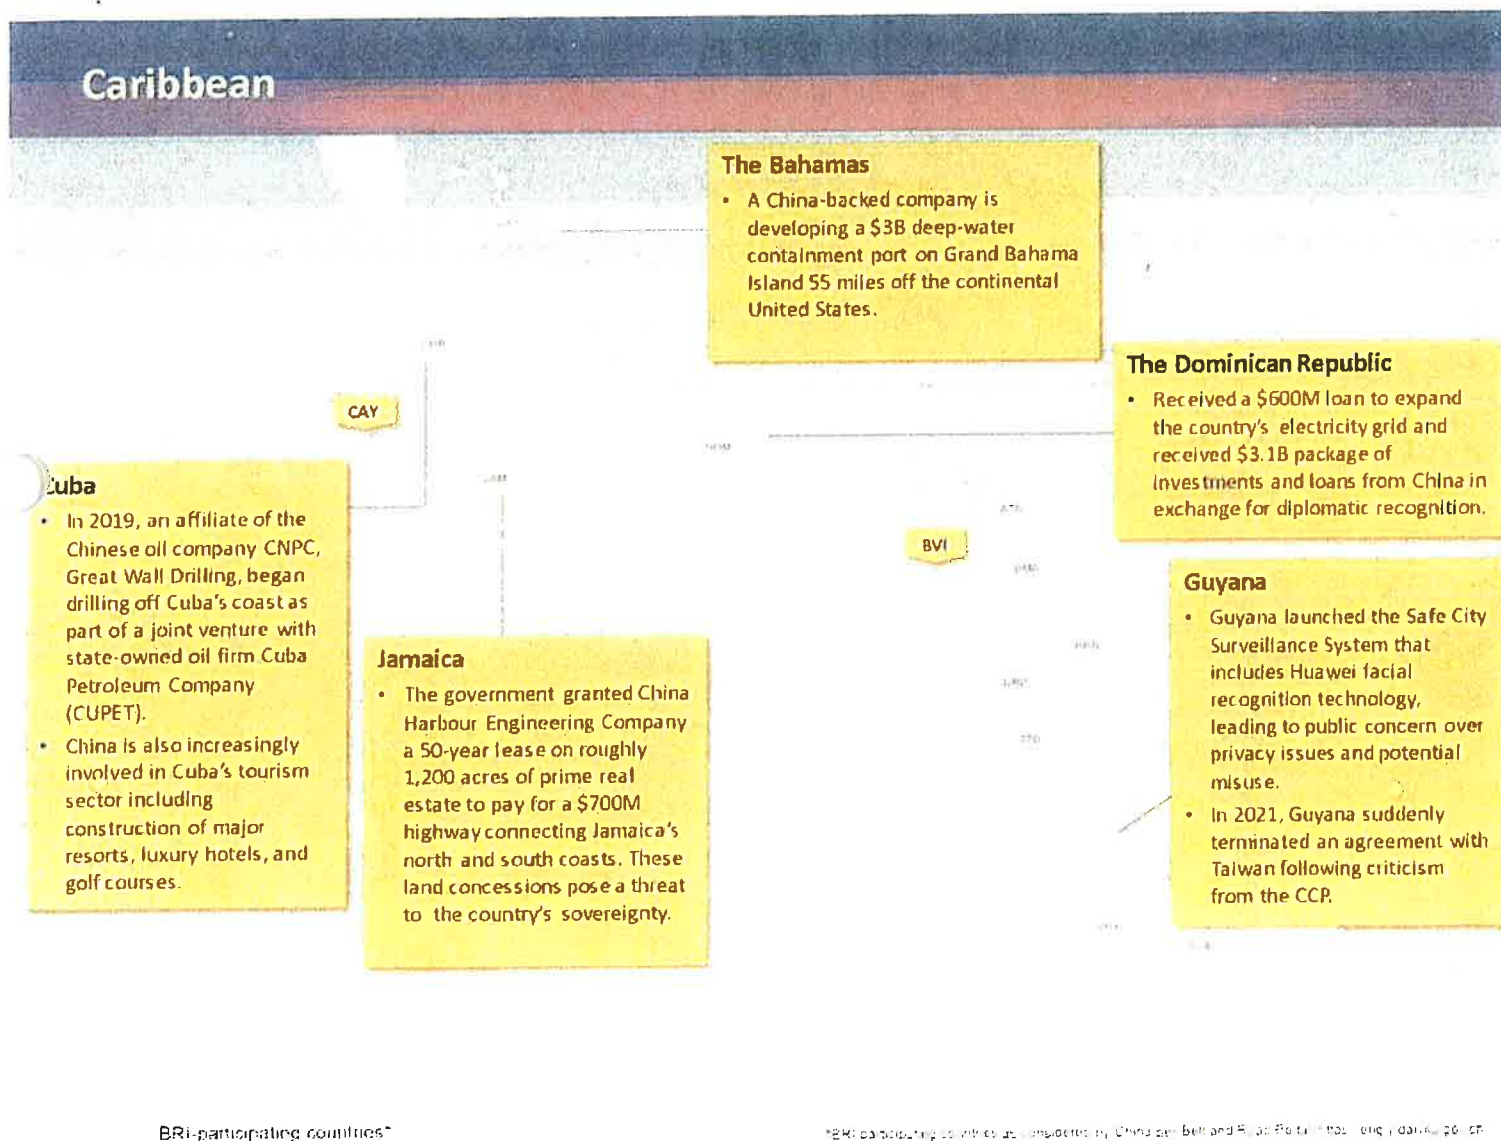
Caribbean

The Bahamas
• A China-backed company is developing a $3B deep-water containment port on Grand Bahama Island 55 miles off the continental United States.

The Dominican Republic
• Received a $600M loan to expand the country's electricity grid and received $3.1B package of investments and loans from China in exchange for diplomatic recognition.

CAY

Cuba
• In 2019, an affiliate of the Chinese oil company CNPC, Great Wall Drilling, began drilling off Cuba's coast as part of a joint venture with state-owned oil firm Cuba Petroleum Company (CUPET).
• China is also increasingly involved in Cuba's tourism sector including construction of major resorts, luxury hotels, and golf courses.

BVI

Guyana
• Guyana launched the Safe City Surveillance System that includes Huawei facial recognition technology, leading to public concern over privacy issues and potential misuse.
• In 2021, Guyana suddenly terminated an agreement with Taiwan following criticism from the CCP.

Jamaica
• The government granted China Harbour Engineering Company a 50-year lease on roughly 1,200 acres of prime real estate to pay for a $700M highway connecting Jamaica's north and south coasts. These land concessions pose a threat to the country's sovereignty.

BRI-participating countries*

*BRI participating countries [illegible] Belt and Road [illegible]